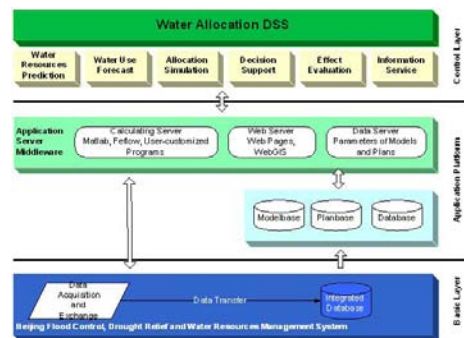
Water Allocation DSS

Water Resources Prediction

Water Use Forecast

Allocation Simulation

Decision Support

Effect Evaluation

Information Service

Control Layer

Application Server Middleware

Calculating Server Matlab, Fefow, User-customized Programs

Web Server Web Pages, WebGIS

Data Server Parameters of Models and Plans

Modelbase

Planbase

Database

Application Platform

Data Acquisition and Exchange

Data Transfer

Integrated Database

Beijing Flood Control, Drought Relief and Water Resources Management System

Basic Layer